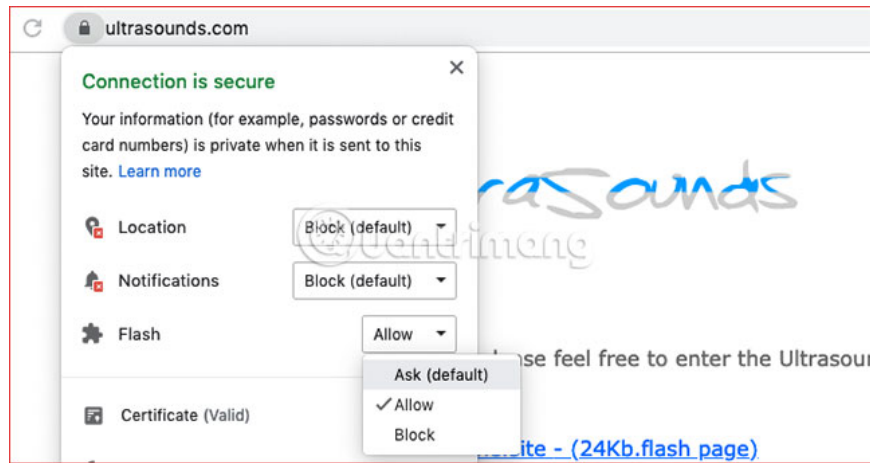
ultrasounds.com

Connection is secure

Your information (for example, passwords or credit card numbers) is private when it is sent to this site. Learn more

Location Block (default)

Notifications Block (default)

Flash Allow

Ask (default)
✓ Allow
Block

Certificate (Valid)

raSounds

quantrimang

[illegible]ase feel free to enter the Ultrasou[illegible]

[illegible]site - (24Kb.flash page)